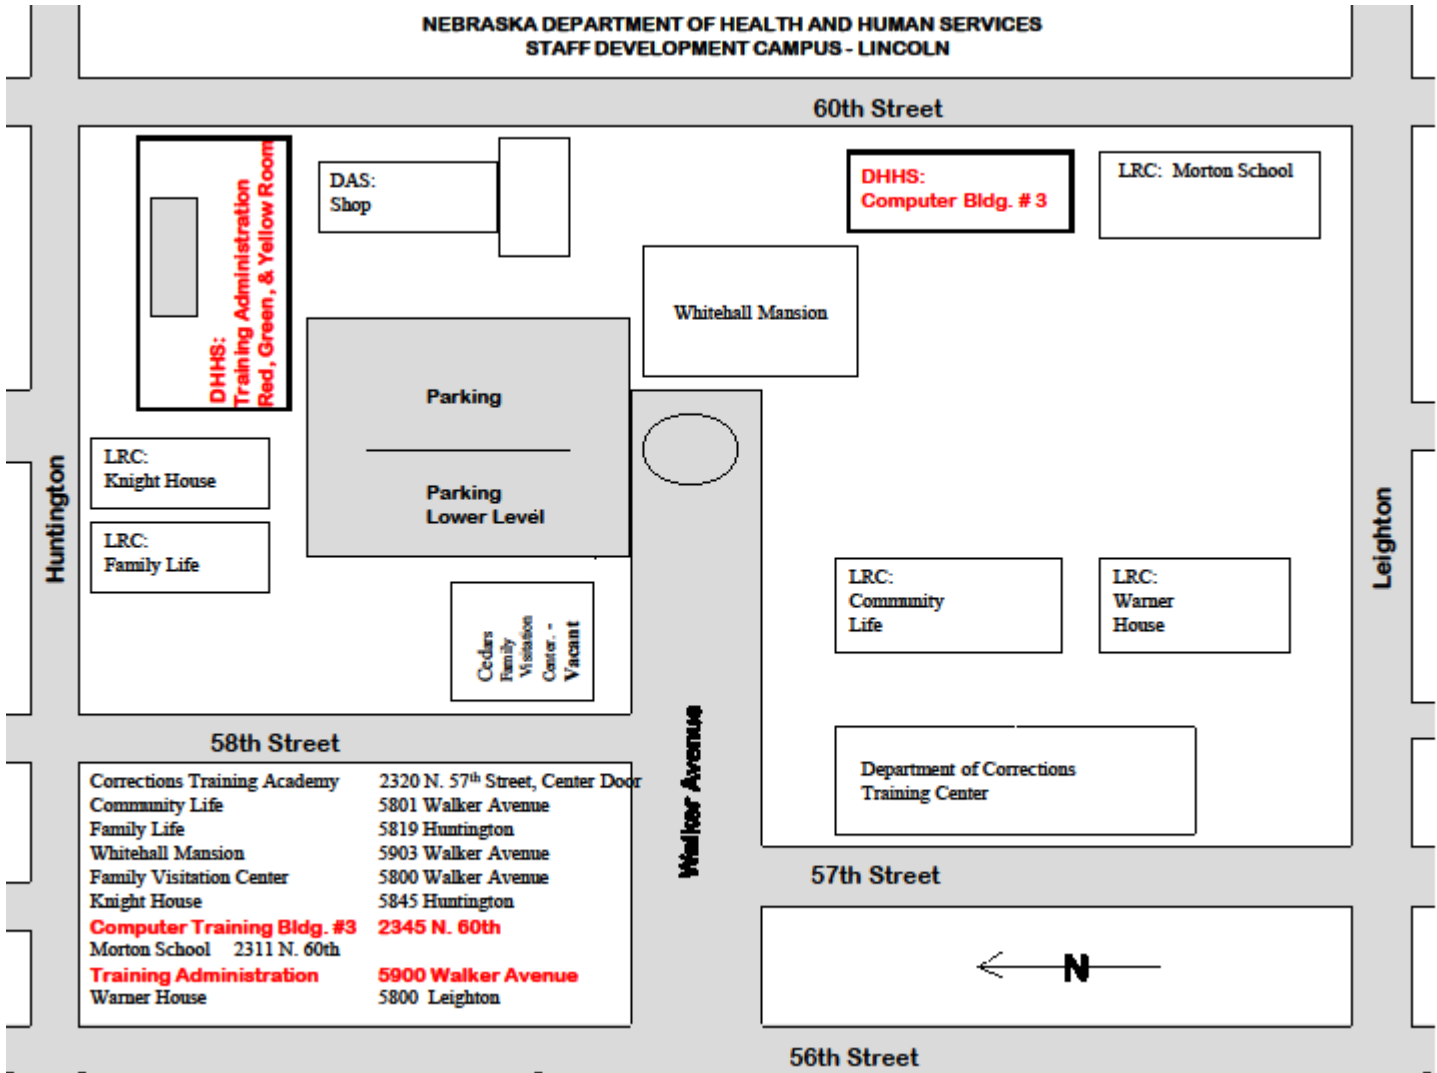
NEBRASKA DEPARTMENT OF HEALTH AND HUMAN SERVICES
STAFF DEVELOPMENT CAMPUS - LINCOLN

60th Street

DHHS:
Training Administration
Red, Green, & Yellow Room

DAS:
Shop

DHHS:
Computer Bldg. # 3

LRC: Morton School

Whitehall Mansion

Parking

Parking
Lower Level

LRC:
Knight House

LRC:
Family Life

Huntington

Leighton

Cedars Family Visitation Center - Vacant

LRC:
Community
Life

LRC:
Warner
House

Walker Avenue

58th Street

Department of Corrections
Training Center

| | |
|---|---|
| Corrections Training Academy | 2320 N. 57th Street, Center Door |
| Community Life | 5801 Walker Avenue |
| Family Life | 5819 Huntington |
| Whitehall Mansion | 5903 Walker Avenue |
| Family Visitation Center | 5800 Walker Avenue |
| Knight House | 5845 Huntington |
| Computer Training Bldg. #3 | 2345 N. 60th |
| Morton School 2311 N. 60th | |
| Training Administration | 5900 Walker Avenue |
| Warner House | 5800 Leighton |

57th Street

N

56th Street